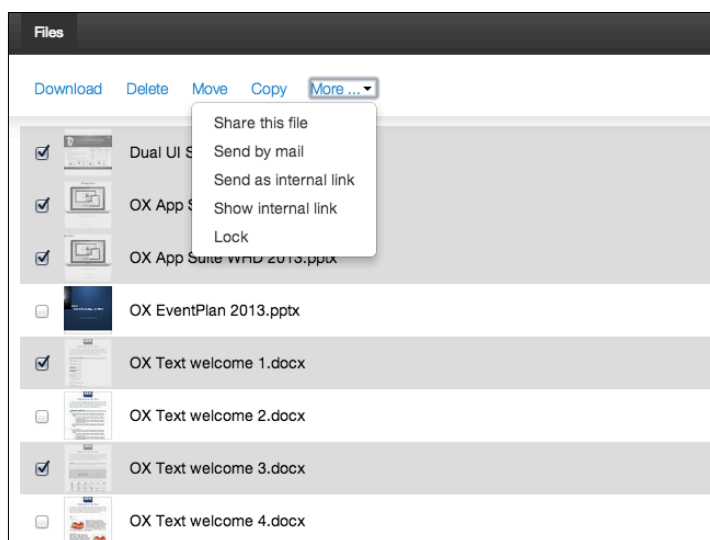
Files

Download Delete Move Copy More ...

Share this file
Send by mail
Send as internal link
Show internal link
Lock

Dual UI S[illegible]

OX App S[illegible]

OX App Suite WHD 2013.pptx

OX EventPlan 2013.pptx

OX Text welcome 1.docx

OX Text welcome 2.docx

OX Text welcome 3.docx

OX Text welcome 4.docx